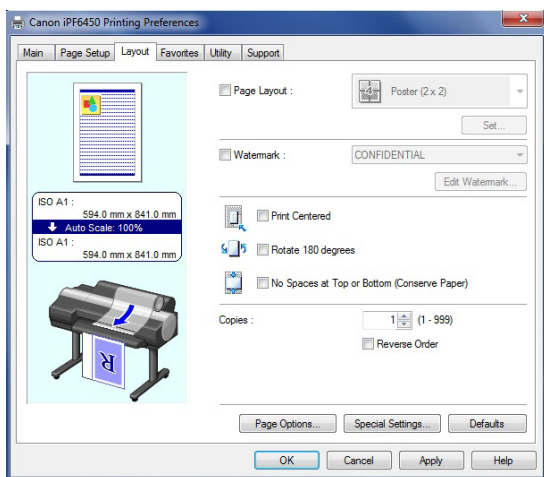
Canon iPF6450 Printing Preferences

Main | Page Setup | Layout | Favorites | Utility | Support

Page Layout :
Poster (2 x 2)
Set...

Watermark :
CONFIDENTIAL
Edit Watermark...

ISO A1 :
594.0 mm x 841.0 mm
Auto Scale: 100%
ISO A1 :
594.0 mm x 841.0 mm

Print Centered

Rotate 180 degrees

No Spaces at Top or Bottom (Conserve Paper)

Copies :
1 (1 - 999)
Reverse Order

R

Page Options... | Special Settings... | Defaults

OK | Cancel | Apply | Help